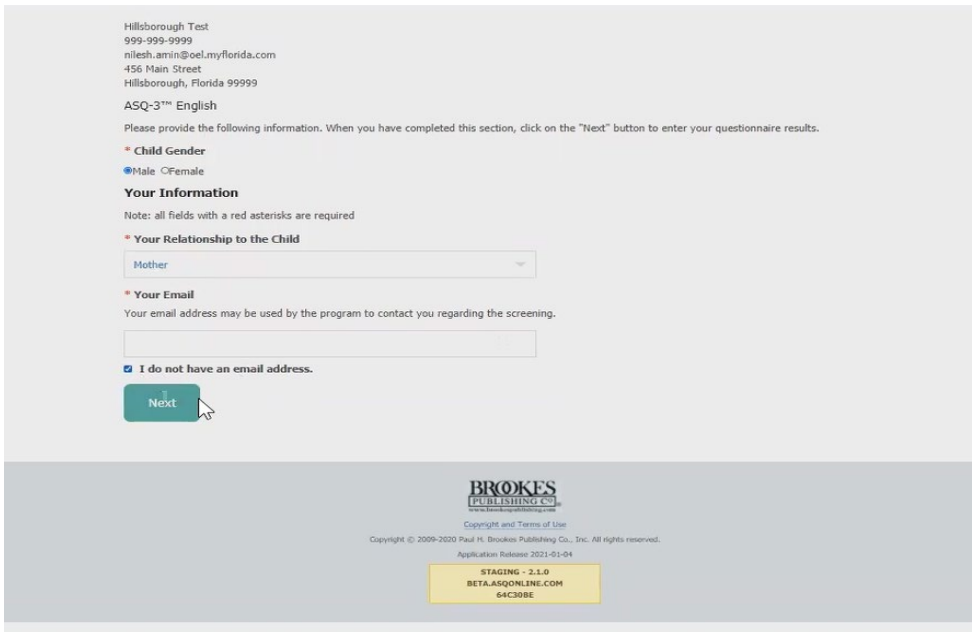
Hillsborough Test
999-999-9999
nilesh.amin@oel.myflorida.com
456 Main Street
Hillsborough, Florida 99999

ASQ-3™ English

Please provide the following information. When you have completed this section, click on the "Next" button to enter your questionnaire results.

* Child Gender

Male Female

Your Information

Note: all fields with a red asterisks are required

* Your Relationship to the Child

Mother

* Your Email

Your email address may be used by the program to contact you regarding the screening.

I do not have an email address.

Next

BROOKES PUBLISHING CO.
www.brookespublishing.com

Copyright and Terms of Use

Copyright © 2009-2020 Paul H. Brookes Publishing Co., Inc. All rights reserved.

Application Release 2021-01-04

STAGING - 2.1.0
BETA.ASQONLINE.COM
64C308E